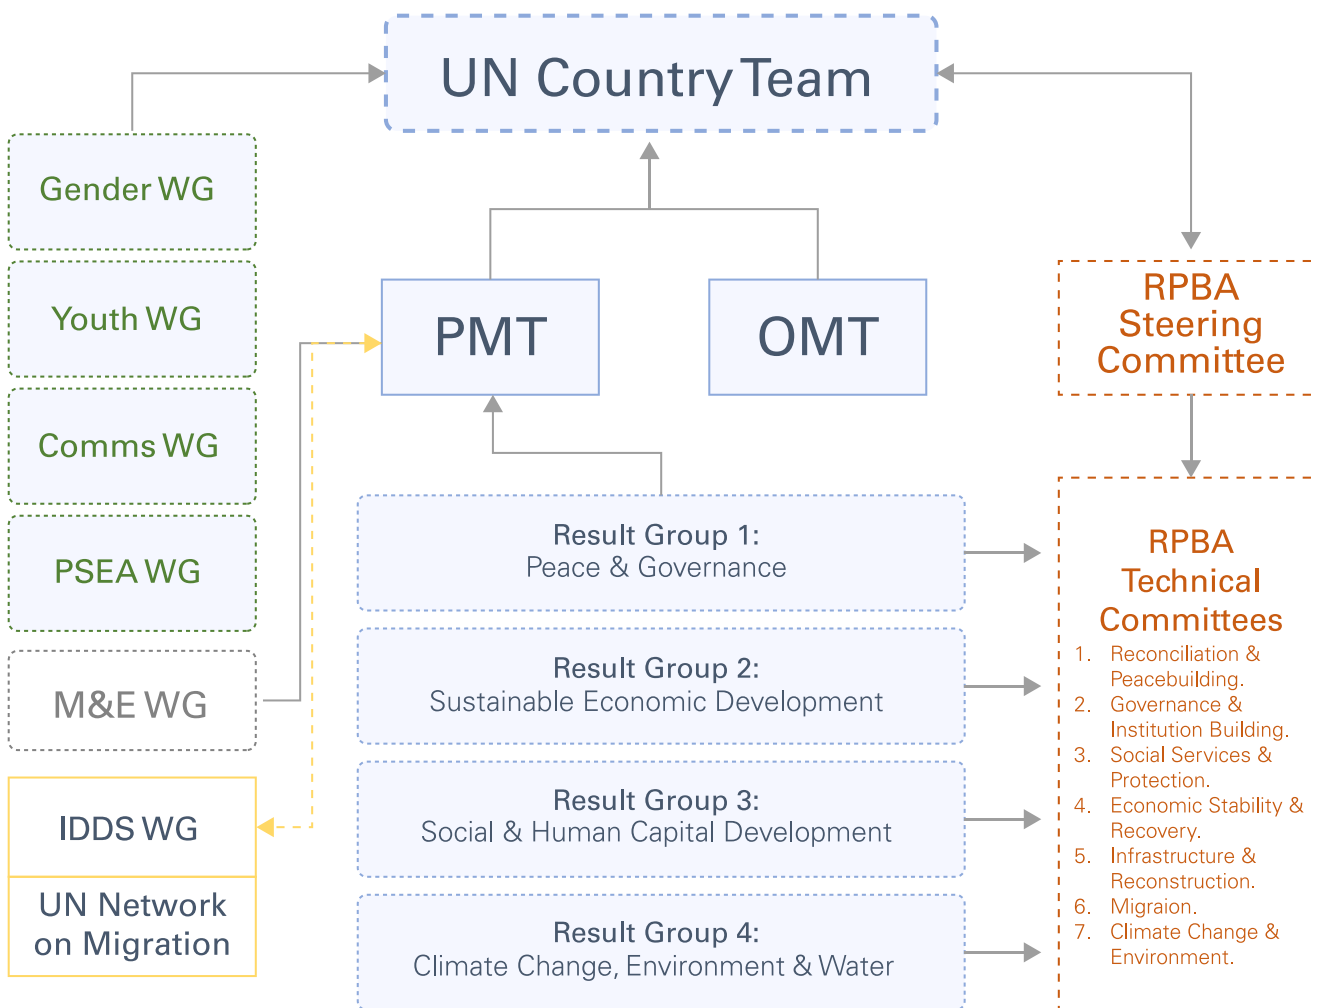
UN Country Team

Gender WG

Youth WG

Comms WG

PSEA WG

M&E WG

IDDS WG

UN Network on Migration

PMT

OMT

RPBA Steering Committee

Result Group 1:
Peace & Governance

Result Group 2:
Sustainable Economic Development

Result Group 3:
Social & Human Capital Development

Result Group 4:
Climate Change, Environment & Water

RPBA Technical Committees

1. Reconciliation & Peacebuilding.
2. Governance & Institution Building.
3. Social Services & Protection.
4. Economic Stability & Recovery.
5. Infrastructure & Reconstruction.
6. Migraion.
7. Climate Change & Environment.